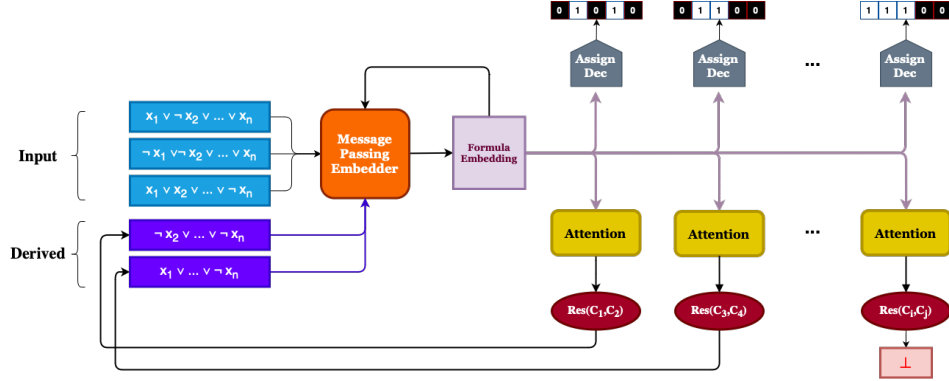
0 1 0 1 0

0 1 1 0 0

1 1 1 0 0

Assign Dec

Assign Dec

...

Assign Dec

Input

$x_1 \vee \neg x_2 \vee \ldots \vee x_n$

$\neg x_1 \vee \neg x_2 \vee \ldots \vee x_n$

$x_1 \vee x_2 \vee \ldots \vee \neg x_n$

Message Passing Embedder

Formula Embedding

Derived

$\neg x_2 \vee \ldots \vee \neg x_n$

$x_1 \vee \ldots \vee \neg x_n$

Attention

Attention

...

Attention

Res($C_1$,$C_2$)

Res($C_3$,$C_4$)

Res($C_i$,$C_j$)

$\perp$